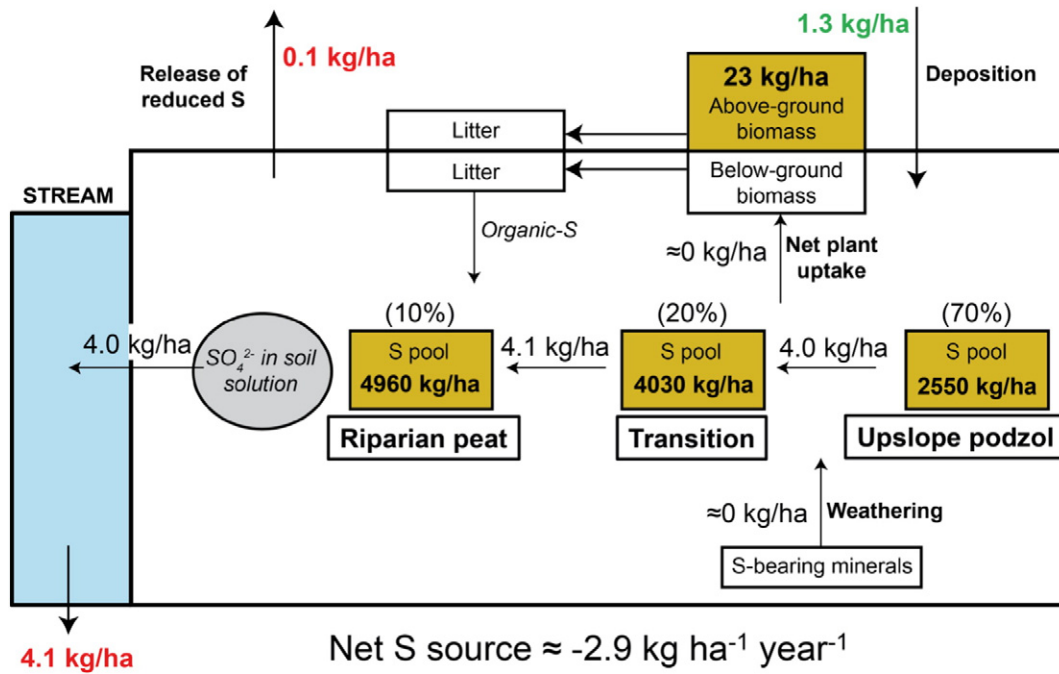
0.1 kg/ha

Release of reduced S

1.3 kg/ha

Deposition

23 kg/ha
Above-ground biomass

Litter

Litter

Below-ground biomass

STREAM

Organic-S

≈0 kg/ha

Net plant uptake

(10%)

(20%)

(70%)

4.0 kg/ha

$SO_4^{2-}$ in soil solution

S pool
4960 kg/ha

4.1 kg/ha

S pool
4030 kg/ha

4.0 kg/ha

S pool
2550 kg/ha

Riparian peat

Transition

Upslope podzol

≈0 kg/ha

Weathering

S-bearing minerals

4.1 kg/ha

Net S source ≈ -2.9 kg ha$^{-1}$ year$^{-1}$